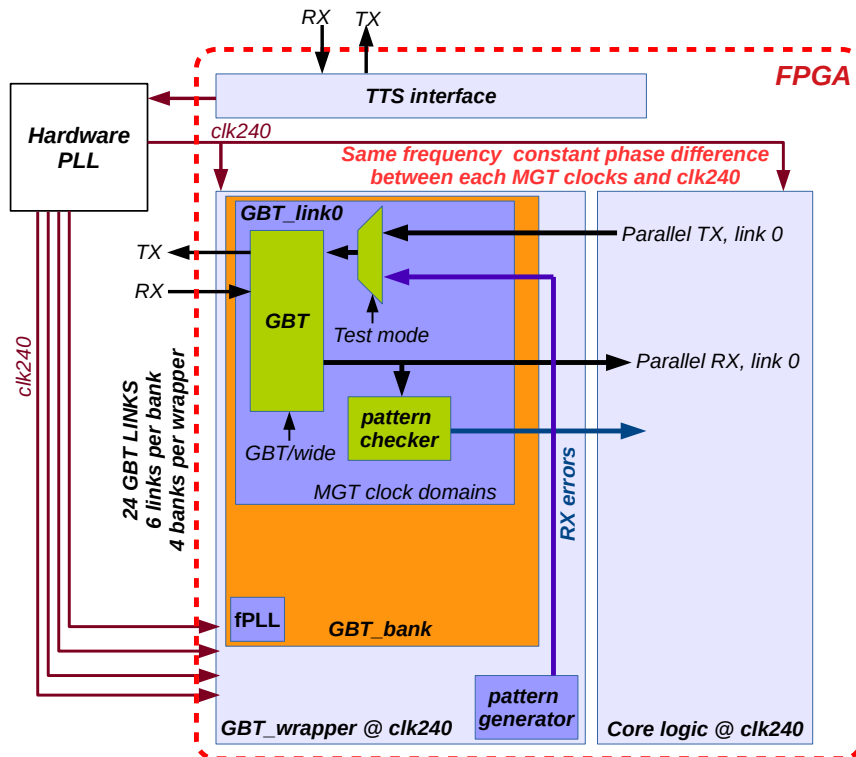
RX
TX
FPGA
TTS interface
Hardware PLL
clk240
Same frequency constant phase difference between each MGT clocks and clk240
GBT_link0
TX
RX
GBT
Test mode
Parallel TX, link 0
Parallel RX, link 0
pattern checker
GBT/wide
MGT clock domains
RX errors
clk240
24 GBT LINKS
6 links per bank
4 banks per wrapper
fPLL
GBT_bank
pattern generator
GBT_wrapper @ clk240
Core logic @ clk240